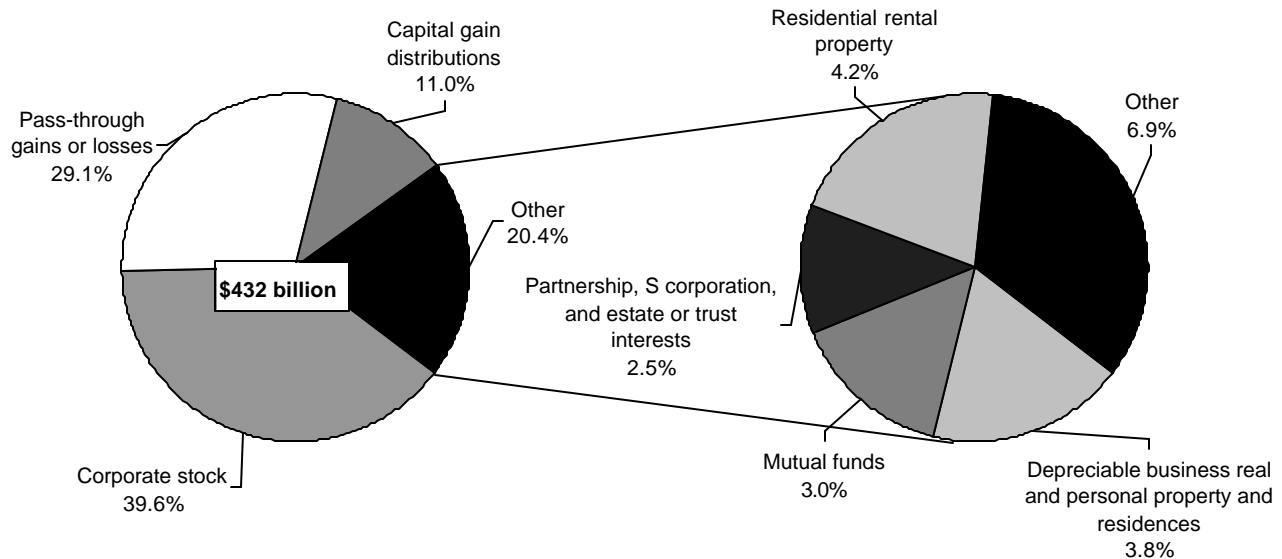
Capital gain distributions
11.0%

Residential rental property
4.2%

Other
6.9%

Pass-through gains or losses
29.1%

Other
20.4%

$432 billion

Partnership, S corporation, and estate or trust interests
2.5%

Corporate stock
39.6%

Mutual funds
3.0%

Depreciable business real and personal property and residences
3.8%